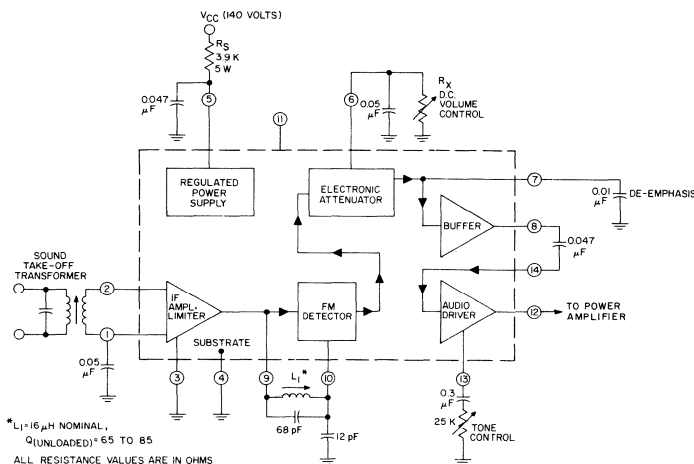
$V_{CC}$ (140 VOLTS)

$R_S$
3.9 K
5 W

0.047 μF

5

6

0.05 μF

$R_X$
D.C. VOLUME CONTROL

11

REGULATED POWER SUPPLY

ELECTRONIC ATTENUATOR

7

0.01 μF

DE-EMPHASIS

BUFFER

8

0.047 μF

14

SOUND TAKE-OFF TRANSFORMER

2

1

IF AMPL.-LIMITER

FM DETECTOR

AUDIO DRIVER

12

TO POWER AMPLIFIER

0.05 μF

SUBSTRATE

3

4

9

10

$L_1$*

13

0.3 μF

25 K

TONE CONTROL

68 pF

12 pF

*$L_1$=16 μH NOMINAL, $Q_{(UNLOADED)}$= 65 TO 85

ALL RESISTANCE VALUES ARE IN OHMS